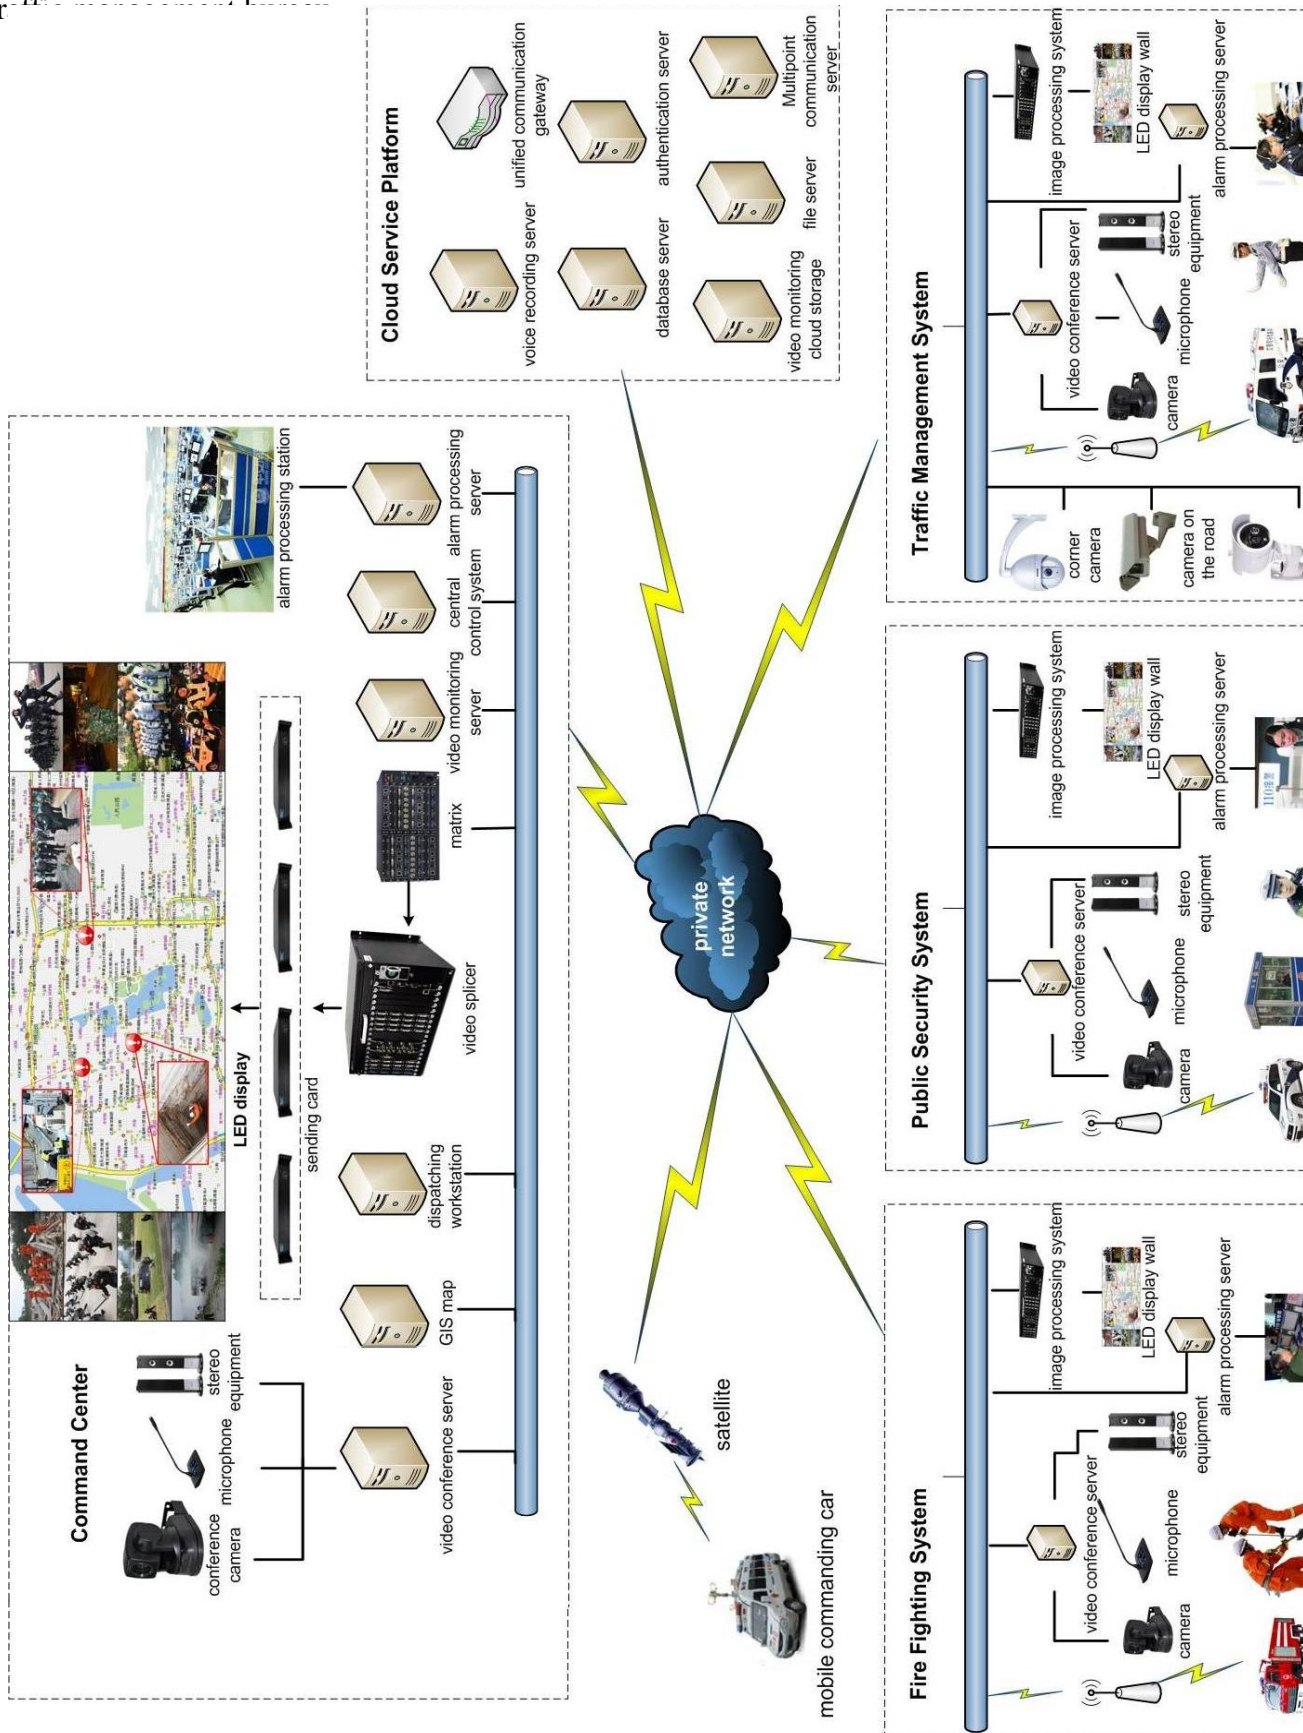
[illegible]

Cloud Service Platform

voice recording server
unified communication gateway
database server
authentication server
video monitoring cloud storage
file server
Multipoint communication server

Command Center

conference camera
microphone
stereo equipment
video conference server
GIS map
dispatching workstation
sending card
LED display
video splicer
matrix
video monitoring server
central control system
alarm processing server
alarm processing station

private network

satellite

mobile commanding car

Traffic Management System

image processing system
LED display wall
alarm processing server
video conference server
stereo equipment
microphone
camera
corner camera
camera on the road

Public Security System

image processing system
LED display wall
alarm processing server
video conference server
stereo equipment
microphone
camera

Fire Fighting System

image processing system
LED display wall
alarm processing server
video conference server
stereo equipment
microphone
camera